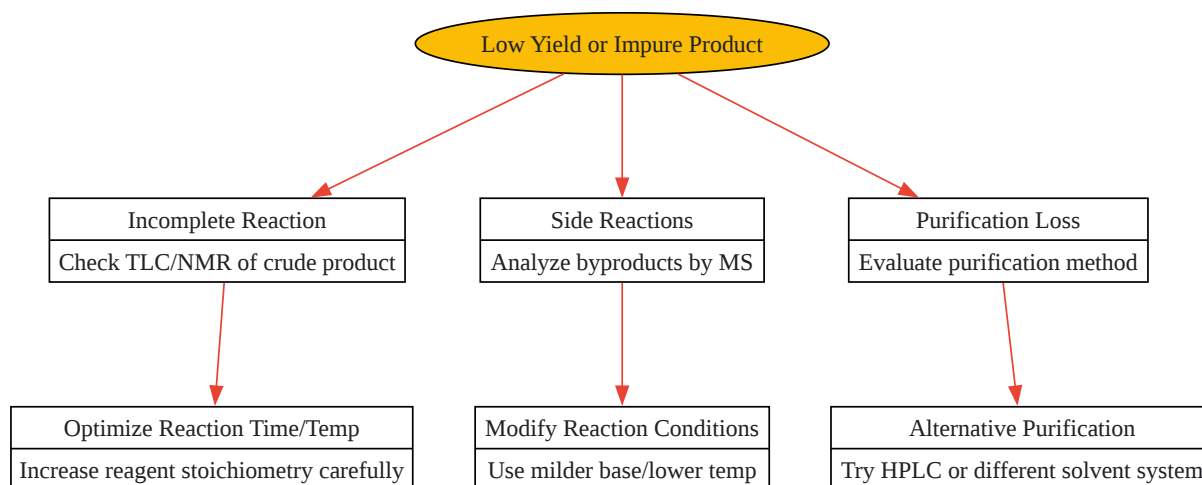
Low Yield or Impure Product

Incomplete Reaction

Check TLC/NMR of crude product

Side Reactions

Analyze byproducts by MS

Purification Loss

Evaluate purification method

Optimize Reaction Time/Temp

Increase reagent stoichiometry carefully

Modify Reaction Conditions

Use milder base/lower temp

Alternative Purification

Try HPLC or different solvent system